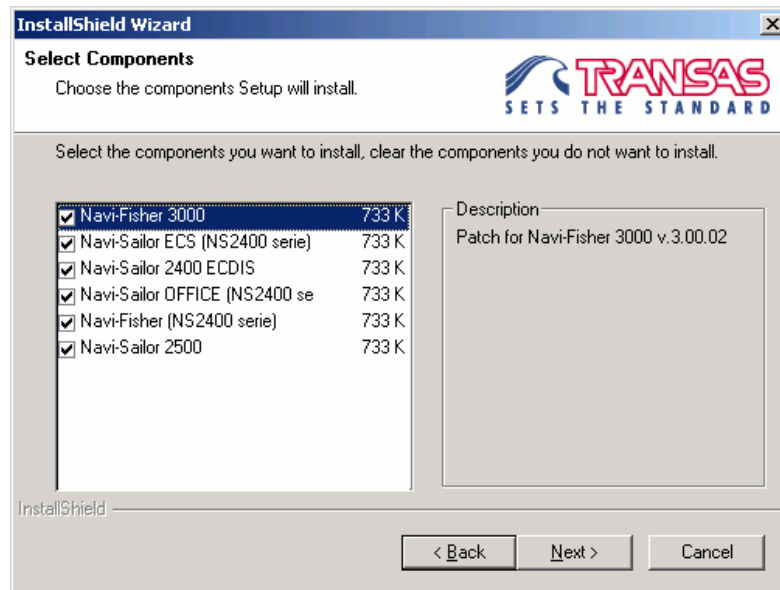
InstallShield Wizard

Select Components

Choose the components Setup will install.

TRANSAS
SETS THE STANDARD

Select the components you want to install, clear the components you do not want to install.

| Component | Size |
|---|---|
| Navi-Fisher 3000 | 733 K |
| Navi-Sailor ECS (NS2400 serie) | 733 K |
| Navi-Sailor 2400 ECDIS | 733 K |
| Navi-Sailor OFFICE (NS2400 se | 733 K |
| Navi-Fisher (NS2400 serie) | 733 K |
| Navi-Sailor 2500 | 733 K |

Description

Patch for Navi-Fisher 3000 v.3.00.02

InstallShield

< Back

Next >

Cancel